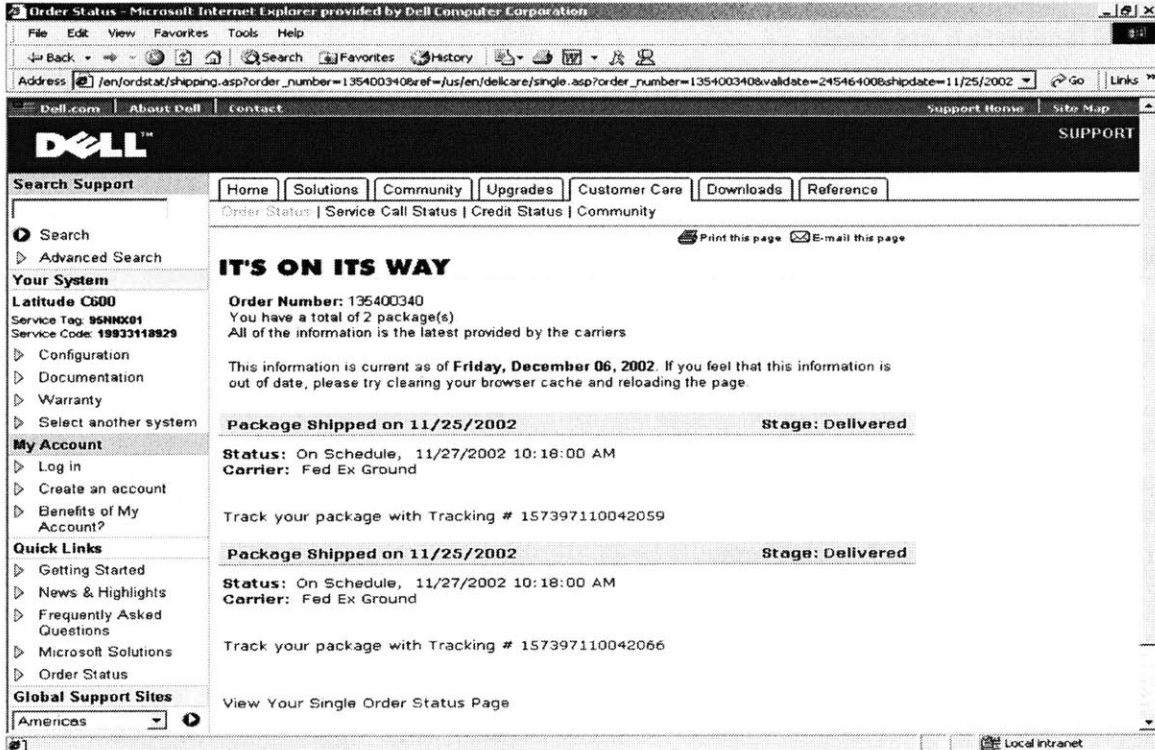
Order Status - Microsoft Internet Explorer provided by Dell Computer Corporation

File Edit View Favorites Tools Help

Back Search Favorites History

Address /en/ordstat/shipping.asp?order_number=135400340&ref=/us/en/dellcare/single.asp?order_number=135400340&validate=245464008&shipdate=11/25/2002 Go Links

Dell.com | About Dell | Contact Support Home | Site Map

DELL

SUPPORT

Search Support

Search

Advanced Search

Your System

Latitude C600

Service Tag: 95NNX01

Service Code: 19933118929

Configuration

Documentation

Warranty

Select another system

My Account

Log in

Create an account

Benefits of My Account?

Quick Links

Getting Started

News & Highlights

Frequently Asked Questions

Microsoft Solutions

Order Status

Global Support Sites

Americas

Home | Solutions | Community | Upgrades | Customer Care | Downloads | Reference

Order Status | Service Call Status | Credit Status | Community

Print this page E-mail this page

IT'S ON ITS WAY

Order Number: 135400340
You have a total of 2 package(s)
All of the information is the latest provided by the carriers

This information is current as of Friday, December 06, 2002. If you feel that this information is out of date, please try clearing your browser cache and reloading the page.

Package Shipped on 11/25/2002 Stage: Delivered

Status: On Schedule, 11/27/2002 10:18:00 AM
Carrier: Fed Ex Ground

Track your package with Tracking # 157397110042059

Package Shipped on 11/25/2002 Stage: Delivered

Status: On Schedule, 11/27/2002 10:18:00 AM
Carrier: Fed Ex Ground

Track your package with Tracking # 157397110042066

View Your Single Order Status Page

Local intranet